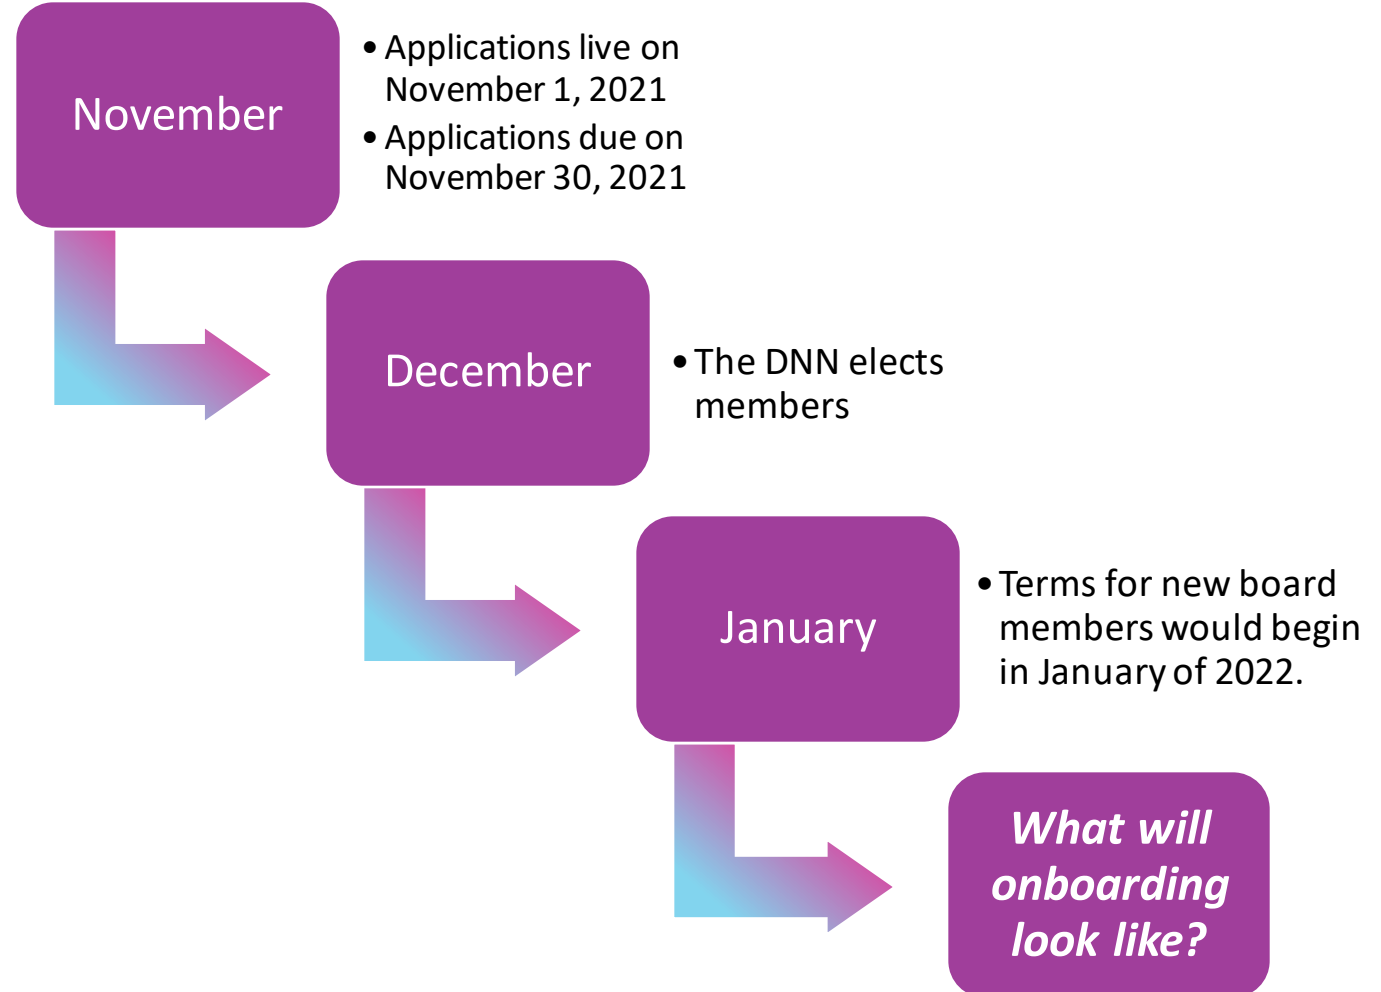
November

- Applications live on November 1, 2021
- Applications due on November 30, 2021

December

- The DNN elects members

January

- Terms for new board members would begin in January of 2022.

*What will onboarding look like?*